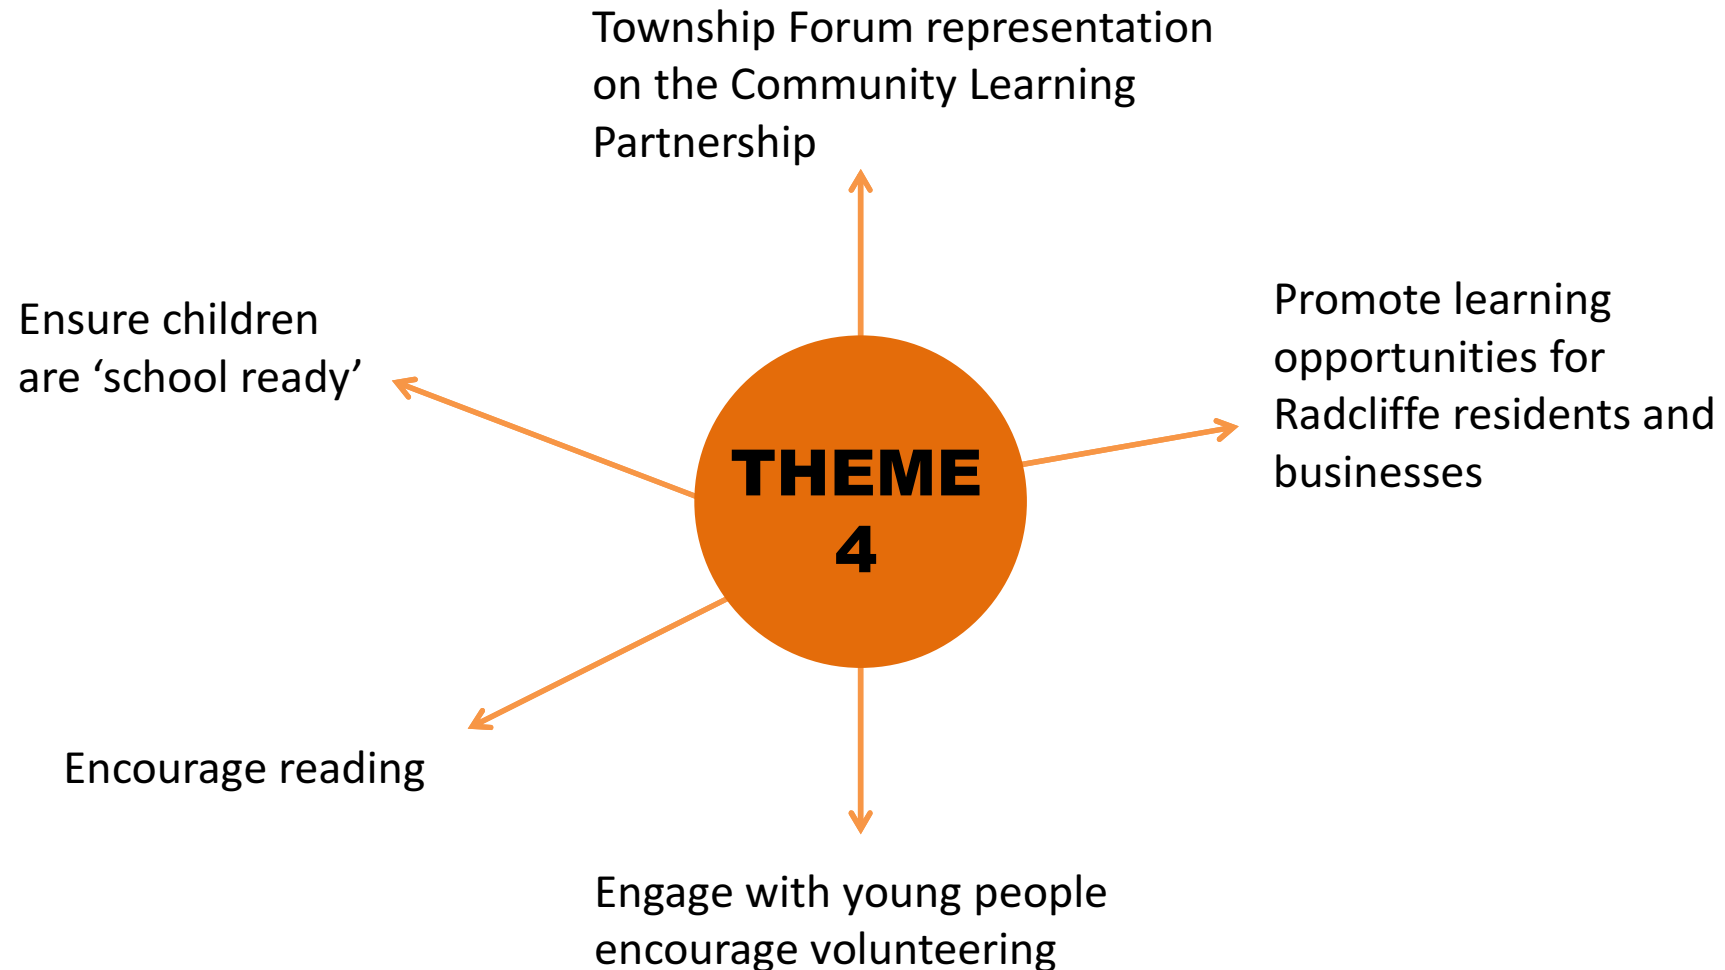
Township Forum representation on the Community Learning Partnership

Ensure children are ‘school ready’

Promote learning opportunities for Radcliffe residents and businesses

THEME 4

Encourage reading

Engage with young people encourage volunteering